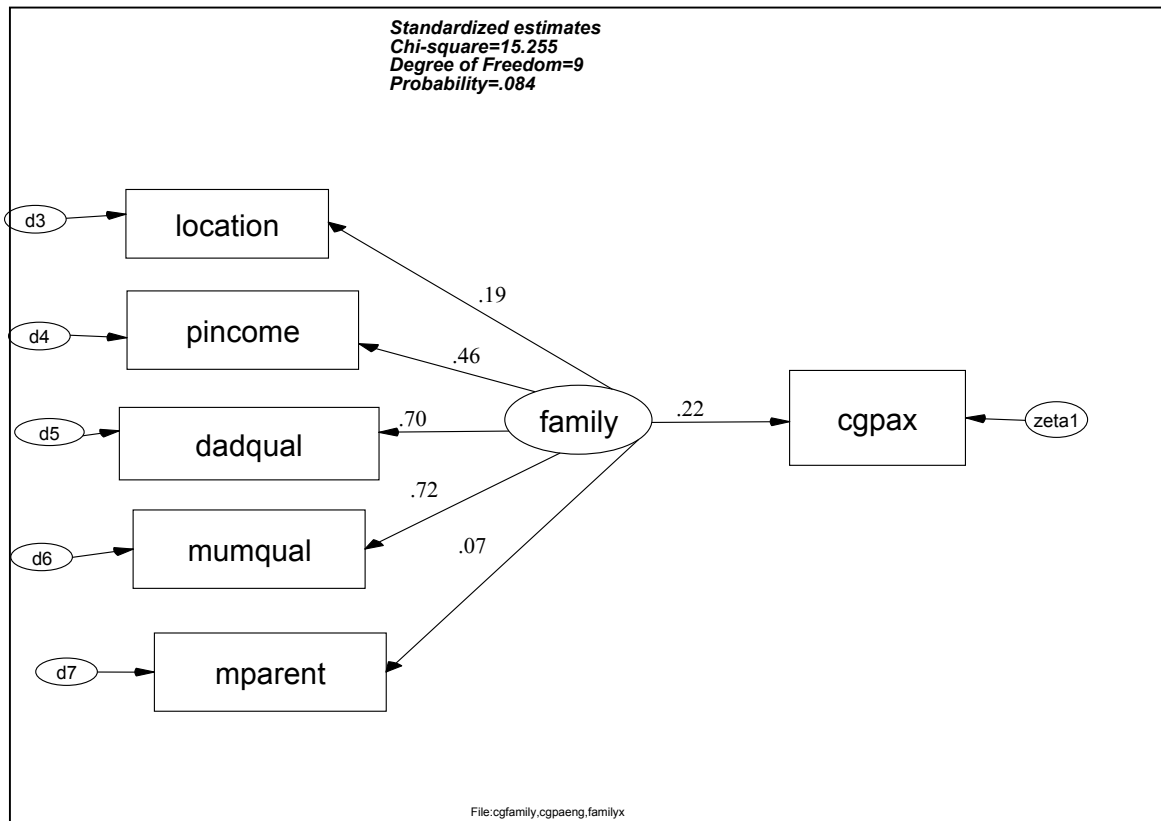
Standardized estimates
Chi-square=15.255
Degree of Freedom=9
Probability=.084

d3
location
.19
d4
pincome
.46
d5
dadqual
.70
family
.22
cgpax
zeta1
.72
d6
mumqual
.07
d7
mparent

File:cgfamily,cgpaeng,familyx